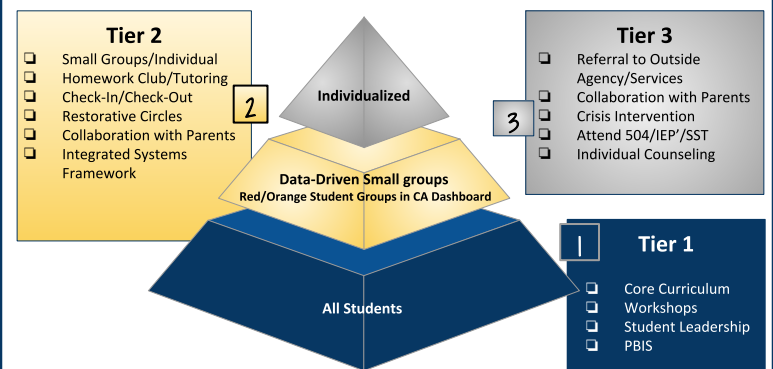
Tier 2
❑ Small Groups/Individual
❑ Homework Club/Tutoring
❑ Check-In/Check-Out
❑ Restorative Circles
❑ Collaboration with Parents
❑ Integrated Systems Framework

2

Individualized

Tier 3
❑ Referral to Outside Agency/Services
❑ Collaboration with Parents
❑ Crisis Intervention
❑ Attend 504/IEP'/SST
❑ Individual Counseling

3

Data-Driven Small groups
Red/Orange Student Groups in CA Dashboard

All Students

1

Tier 1
❑ Core Curriculum
❑ Workshops
❑ Student Leadership
❑ PBIS